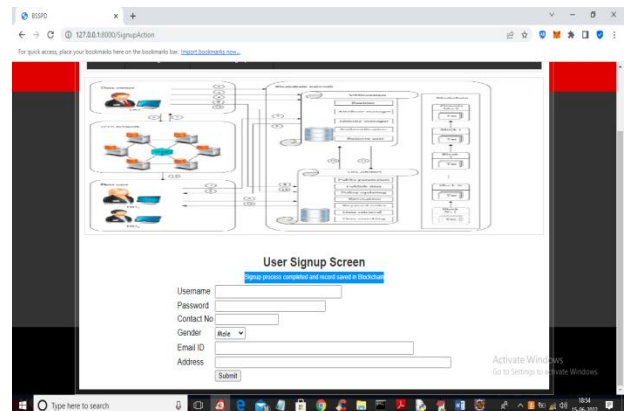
BSSPD
127.0.0.1:8000/SignupAction
For quick access, place your bookmarks here on the bookmarks bar. Import bookmarks now...

Data owner
IPFS Network
Data user
Blockchain network
Blockchain

User Signup Screen

Signup process completed and record saved in Blockchain

Username
Password
Contact No
Gender Male
Email ID
Address
Submit

Activate Windows
Go to Settings to activate Windows.

Type here to search
18:54
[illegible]